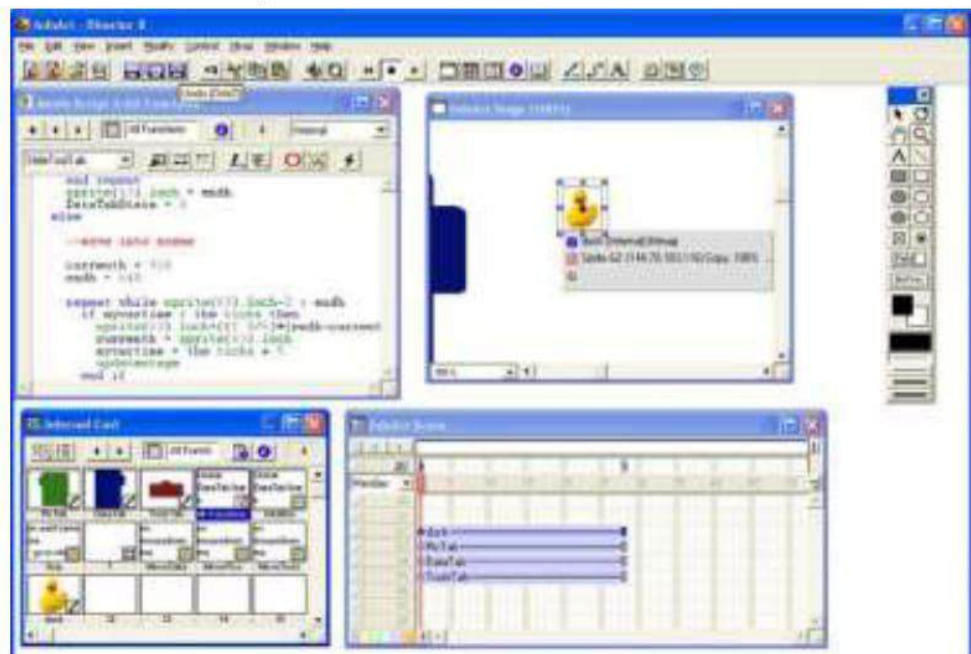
Adobe - Director 8

File Edit View Insert Modify Control Xtras Window Help

All Functions

end repeat
sprite(13).loch = endh
DataTabState = 1
else

--move into scene

currenth = 910
endh = 145

repeat while sprite(13).locH-2 > endh
if mytime < the ticks then
sprite(13).locH=(0- 10)+(endh-current
currenth = sprite(13).locH
mytime = the ticks + 5
updatestage
end if

Internal Cast

Score

duck
MyTab
DataTab
ToolsTab